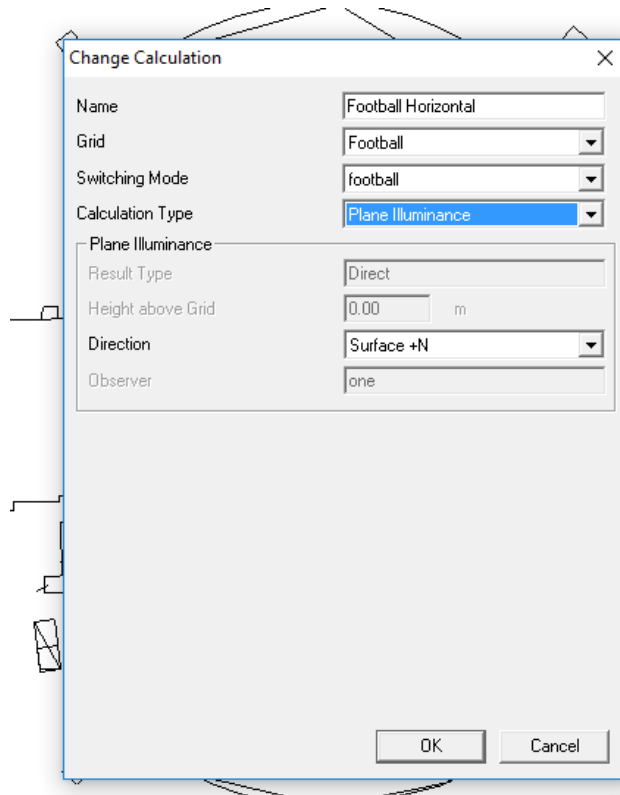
Change Calculation

Name
Football Horizontal

Grid
Football

Switching Mode
football

Calculation Type
Plane Illuminance

Plane Illuminance

Result Type
Direct

Height above Grid
0.00
m

Direction
Surface +N

Observer
one

OK
Cancel